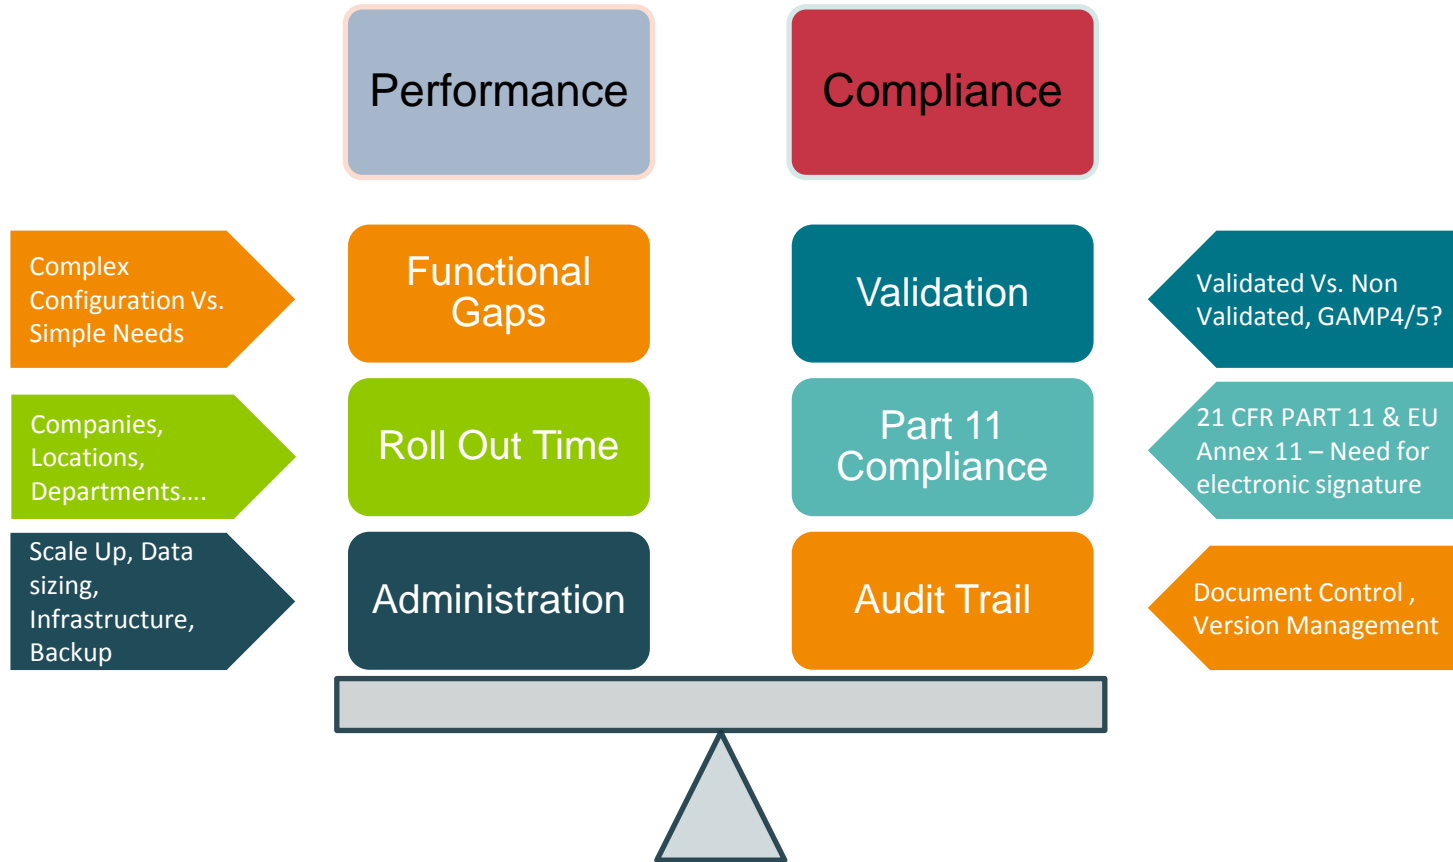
Performance

Compliance

Complex Configuration Vs. Simple Needs

Functional Gaps

Validation

Validated Vs. Non Validated, GAMP4/5?

Companies, Locations, Departments….

Roll Out Time

Part 11 Compliance

21 CFR PART 11 & EU Annex 11 – Need for electronic signature

Scale Up, Data sizing, Infrastructure, Backup

Administration

Audit Trail

Document Control , Version Management